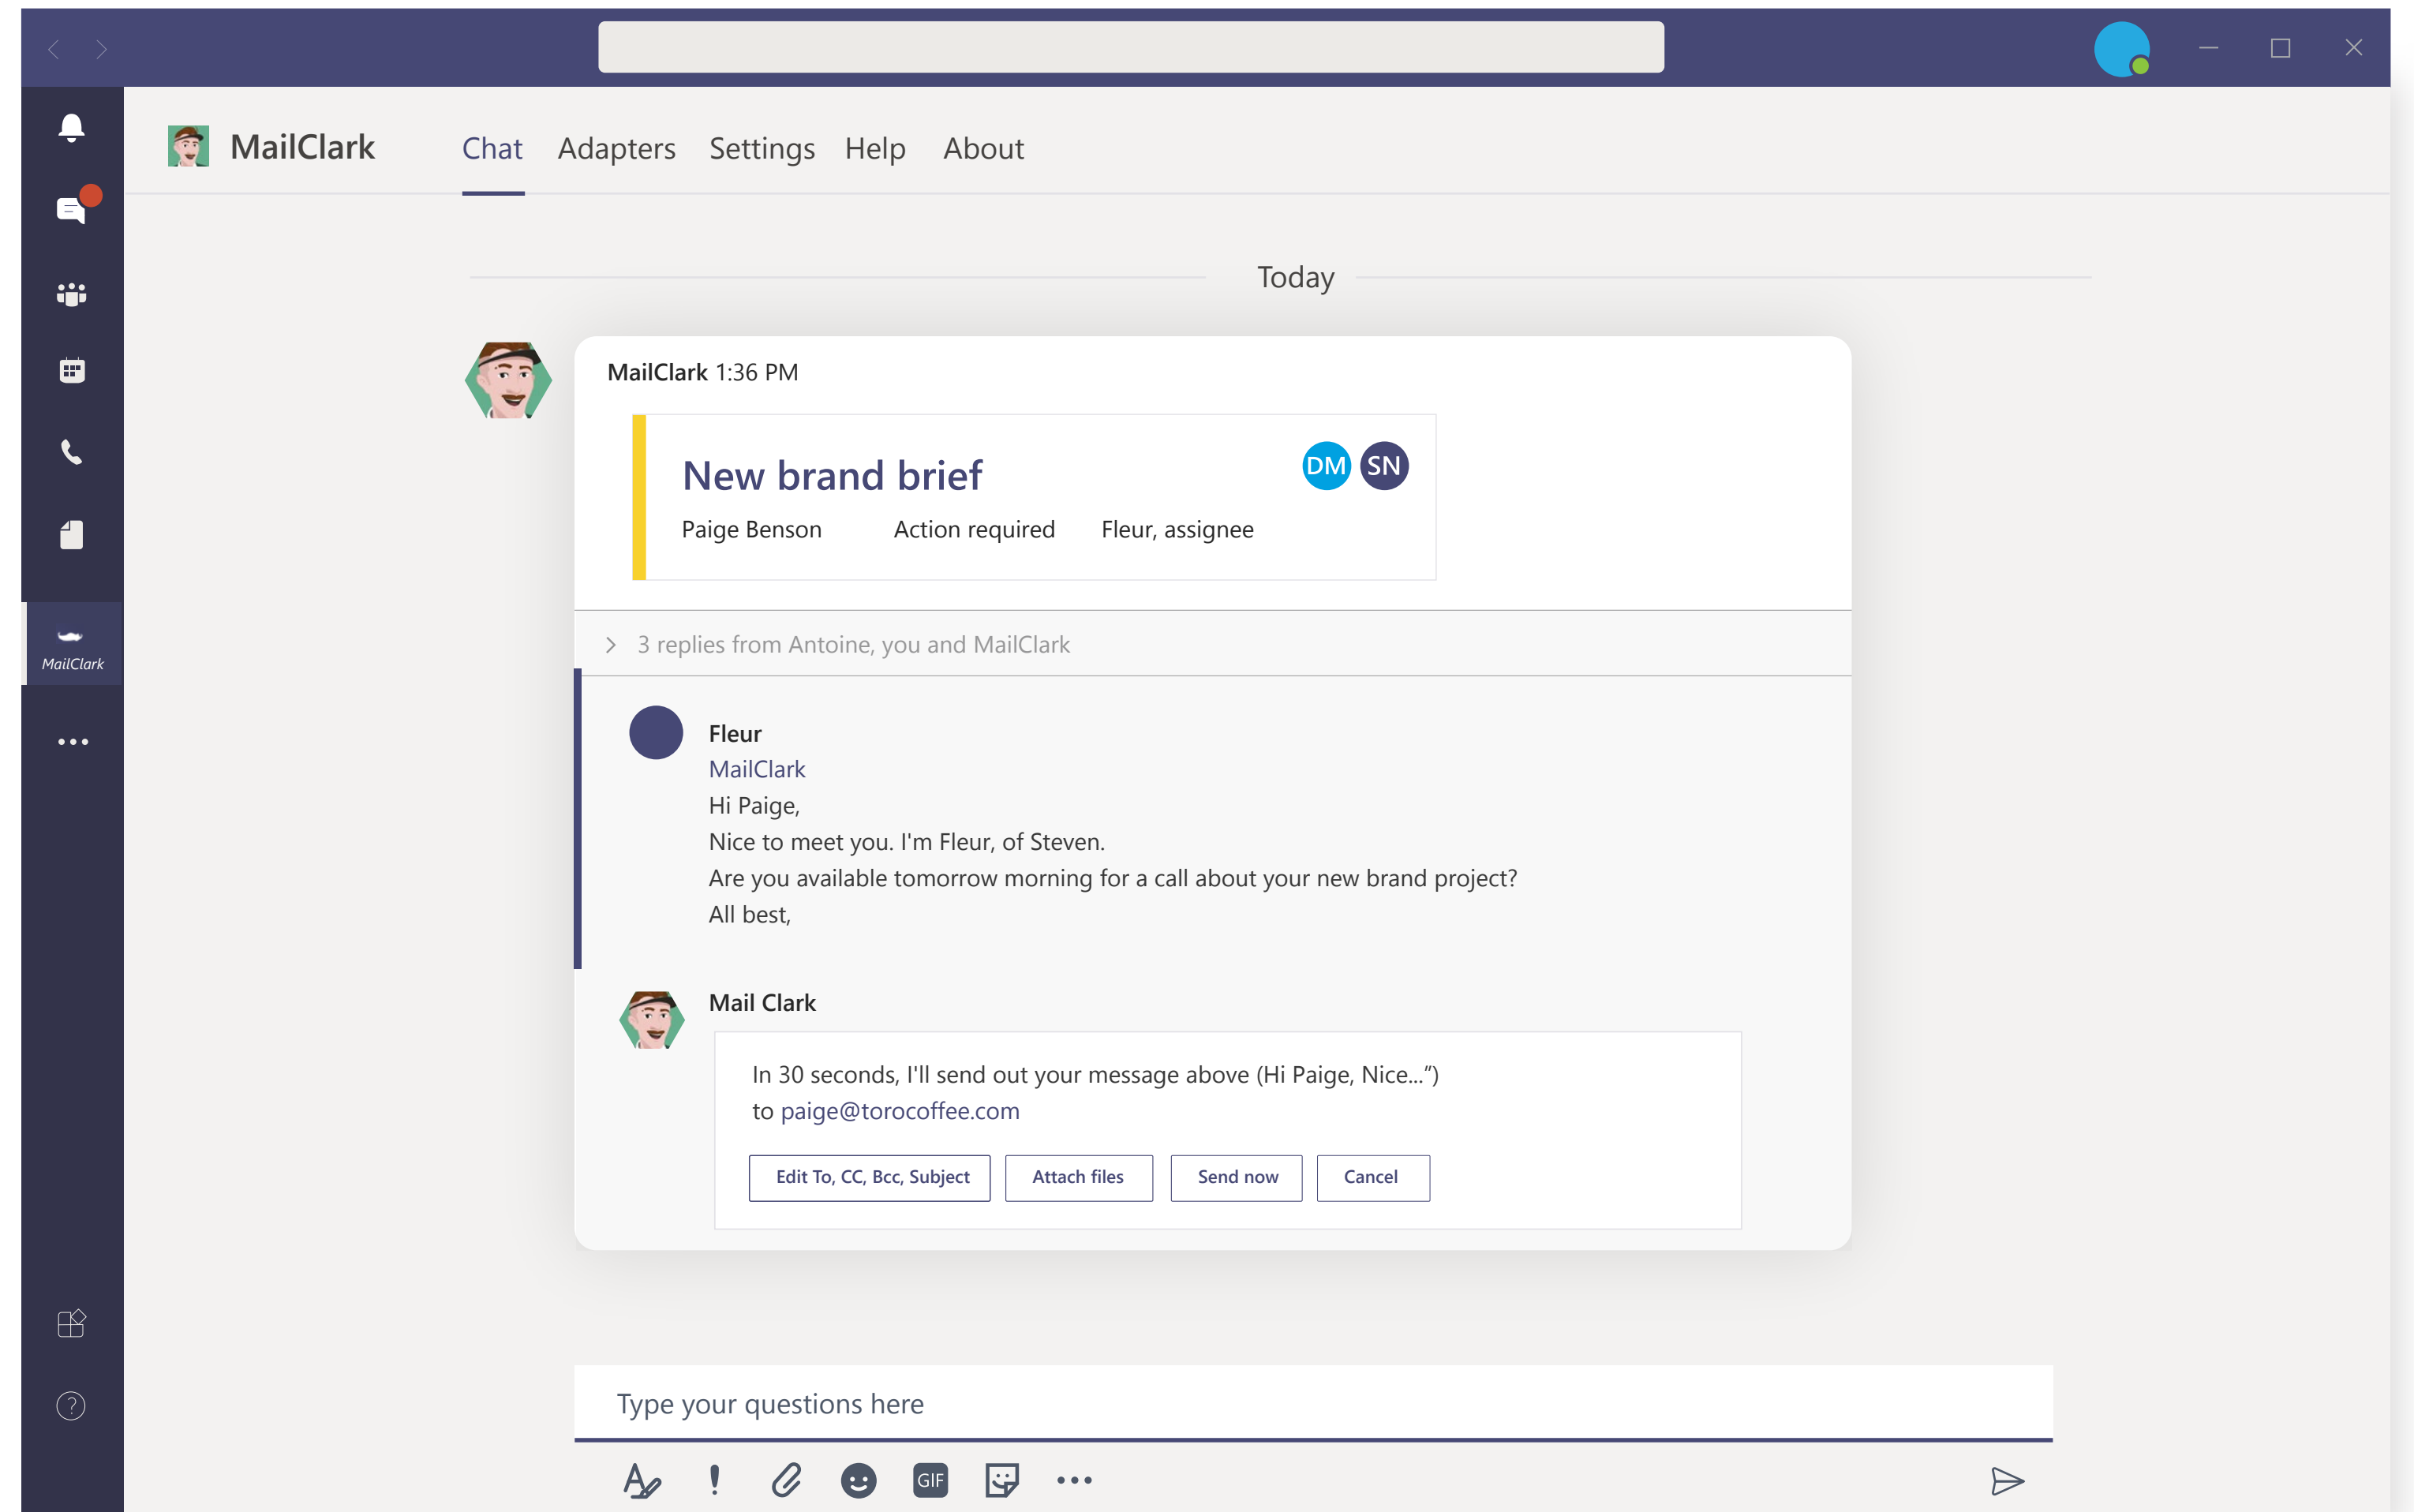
MailClark

Chat Adapters Settings Help About

MailClark

...

Today

MailClark 1:36 PM

New brand brief

DM SN

Paige Benson Action required Fleur, assignee

3 replies from Antoine, you and MailClark

Fleur
MailClark
Hi Paige,
Nice to meet you. I'm Fleur, of Steven.
Are you available tomorrow morning for a call about your new brand project?
All best,

Mail Clark

In 30 seconds, I'll send out your message above (Hi Paige, Nice...")
to paige@torocoffee.com

Edit To, CC, Bcc, Subject | Attach files | Send now | Cancel

Type your questions here

GIF